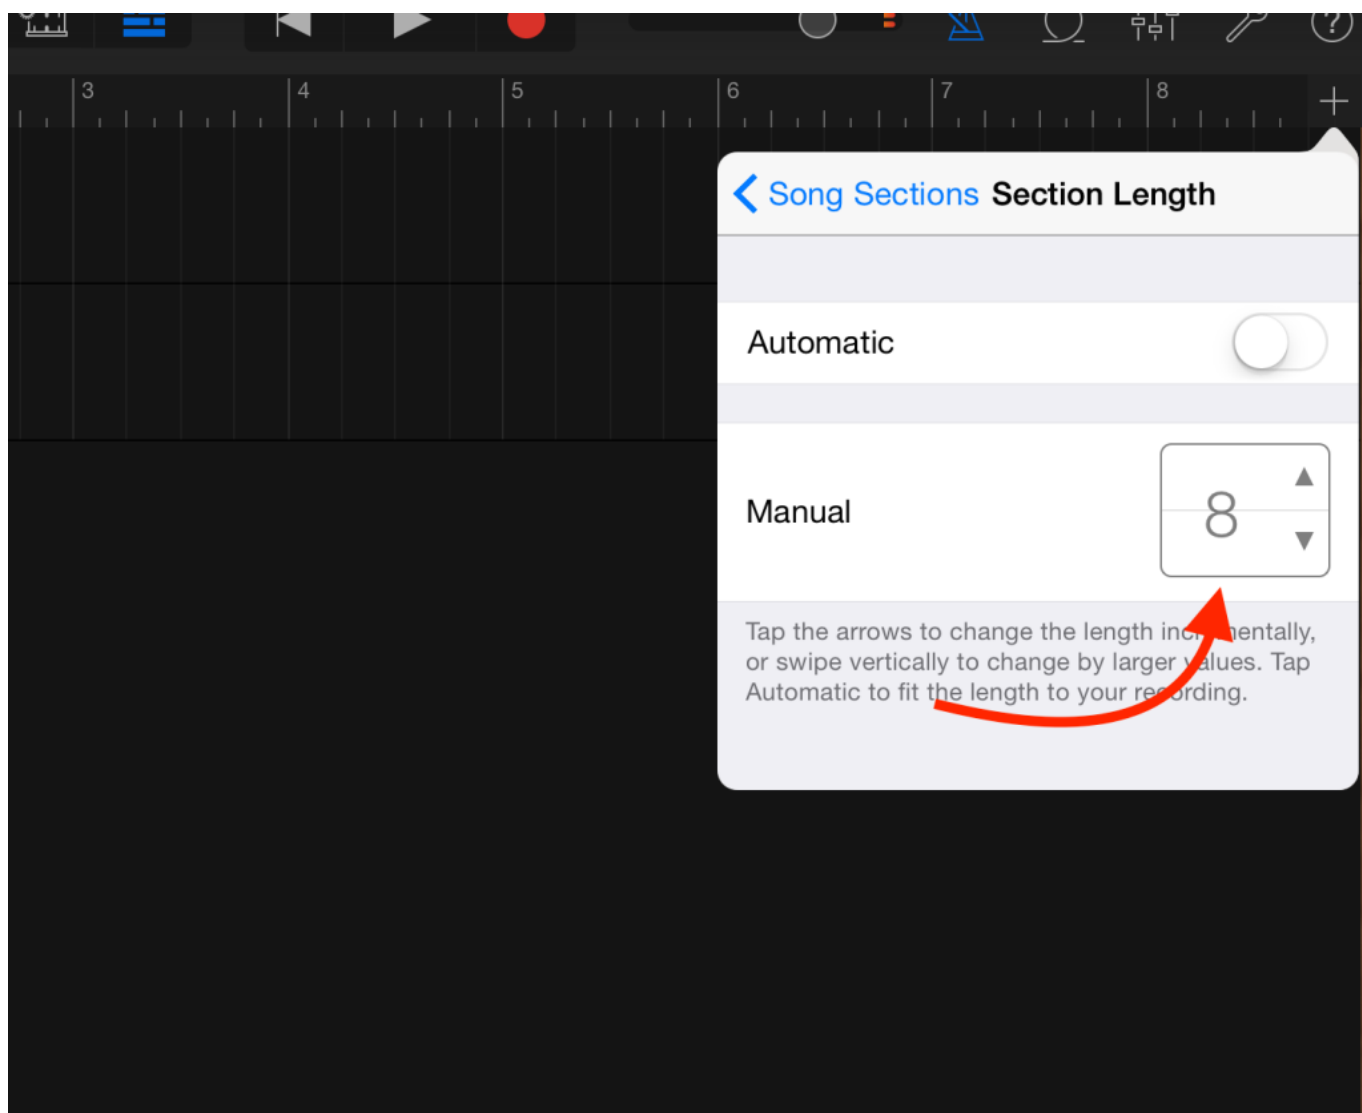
3 4 5 6 7 8

+

Song Sections Section Length

Automatic

Manual

8

Tap the arrows to change the length inc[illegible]entally, or swipe vertically to change by larger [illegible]alues. Tap Automatic to fit the length to your re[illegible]ording.